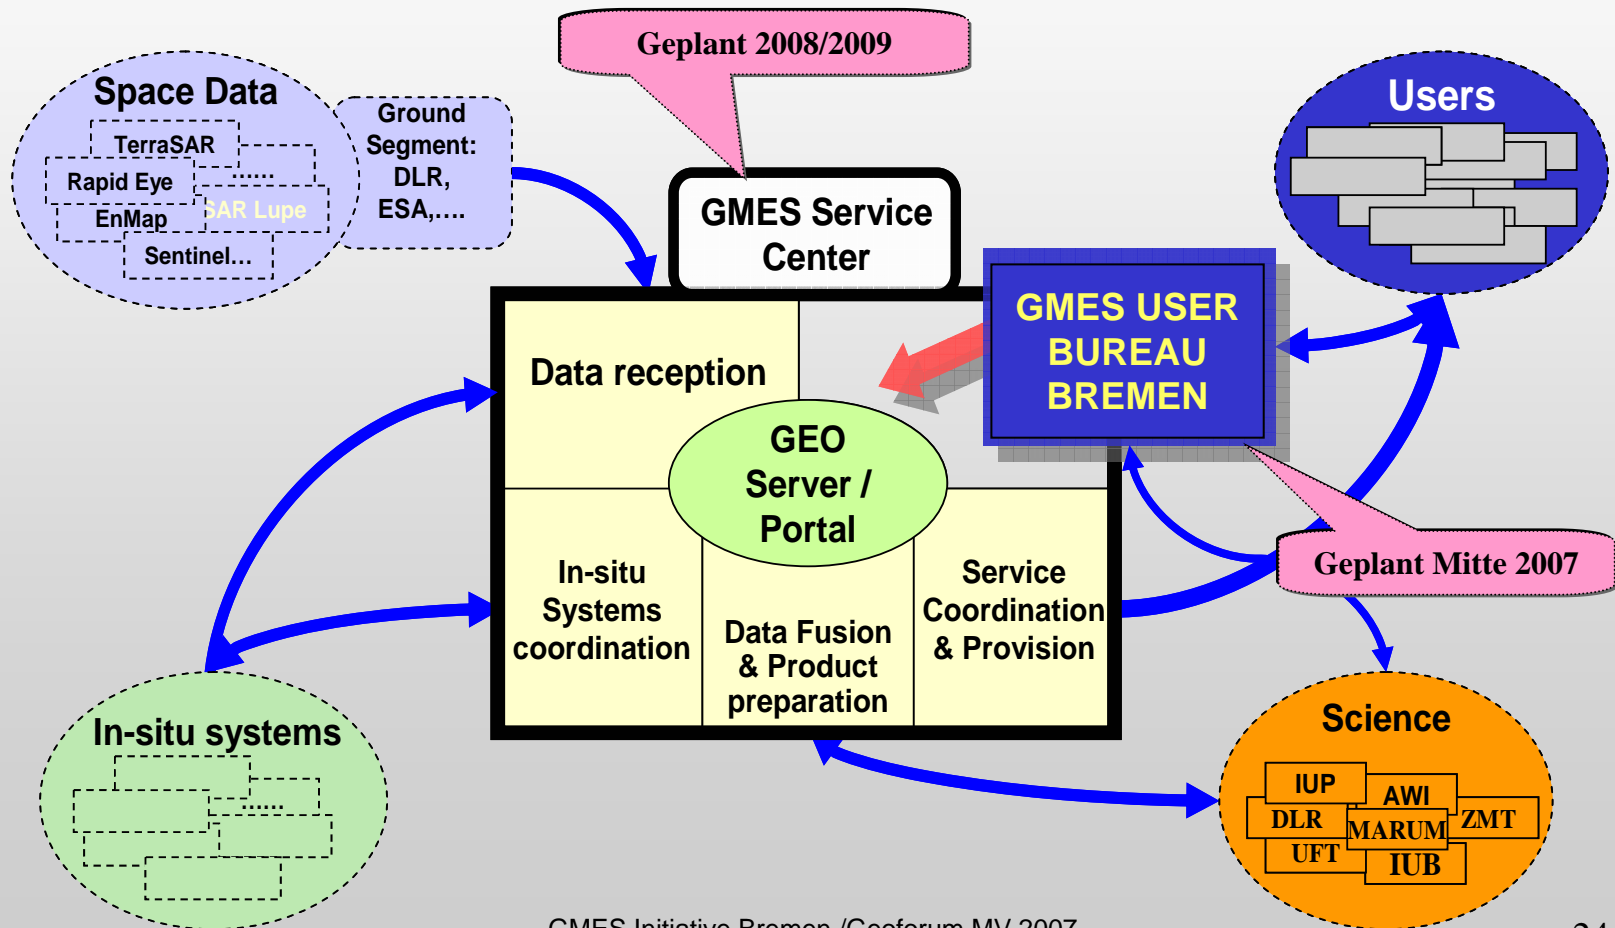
Geplant 2008/2009

Space Data

TerraSAR

Rapid Eye

......

EnMap

SAR Lupe

Sentinel...

Ground Segment: DLR, ESA,....

GMES Service Center

Users

GMES USER BUREAU BREMEN

Data reception

GEO Server / Portal

In-situ Systems coordination

Data Fusion & Product preparation

Service Coordination & Provision

Geplant Mitte 2007

In-situ systems

......

Science

IUP

AWI

DLR

MARUM

ZMT

UFT

IUB

GMES Initiative Bremen /Geoforum MV 2007

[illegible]